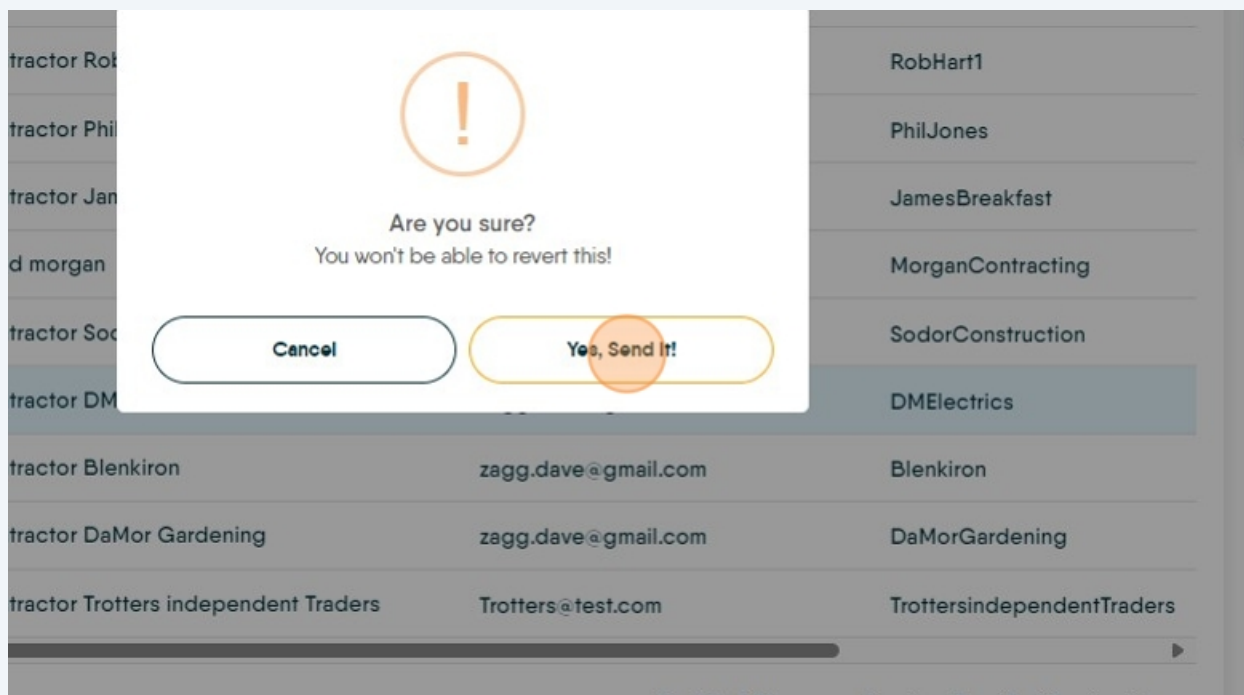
!

Are you sure?
You won't be able to revert this!

Cancel
Yes, Send It!

| tractor Rob | | RobHart1 |
|---|---|---|
| tractor Phil | | PhilJones |
| tractor Jam | | JamesBreakfast |
| d morgan | | MorganContracting |
| tractor Sod | | SodorConstruction |
| tractor DM | | DMElectrics |
| tractor Blenkiron | zagg.dave@gmail.com | Blenkiron |
| tractor DaMor Gardening | zagg.dave@gmail.com | DaMorGardening |
| tractor Trotters independent Traders | Trotters@test.com | TrottersindependentTraders |